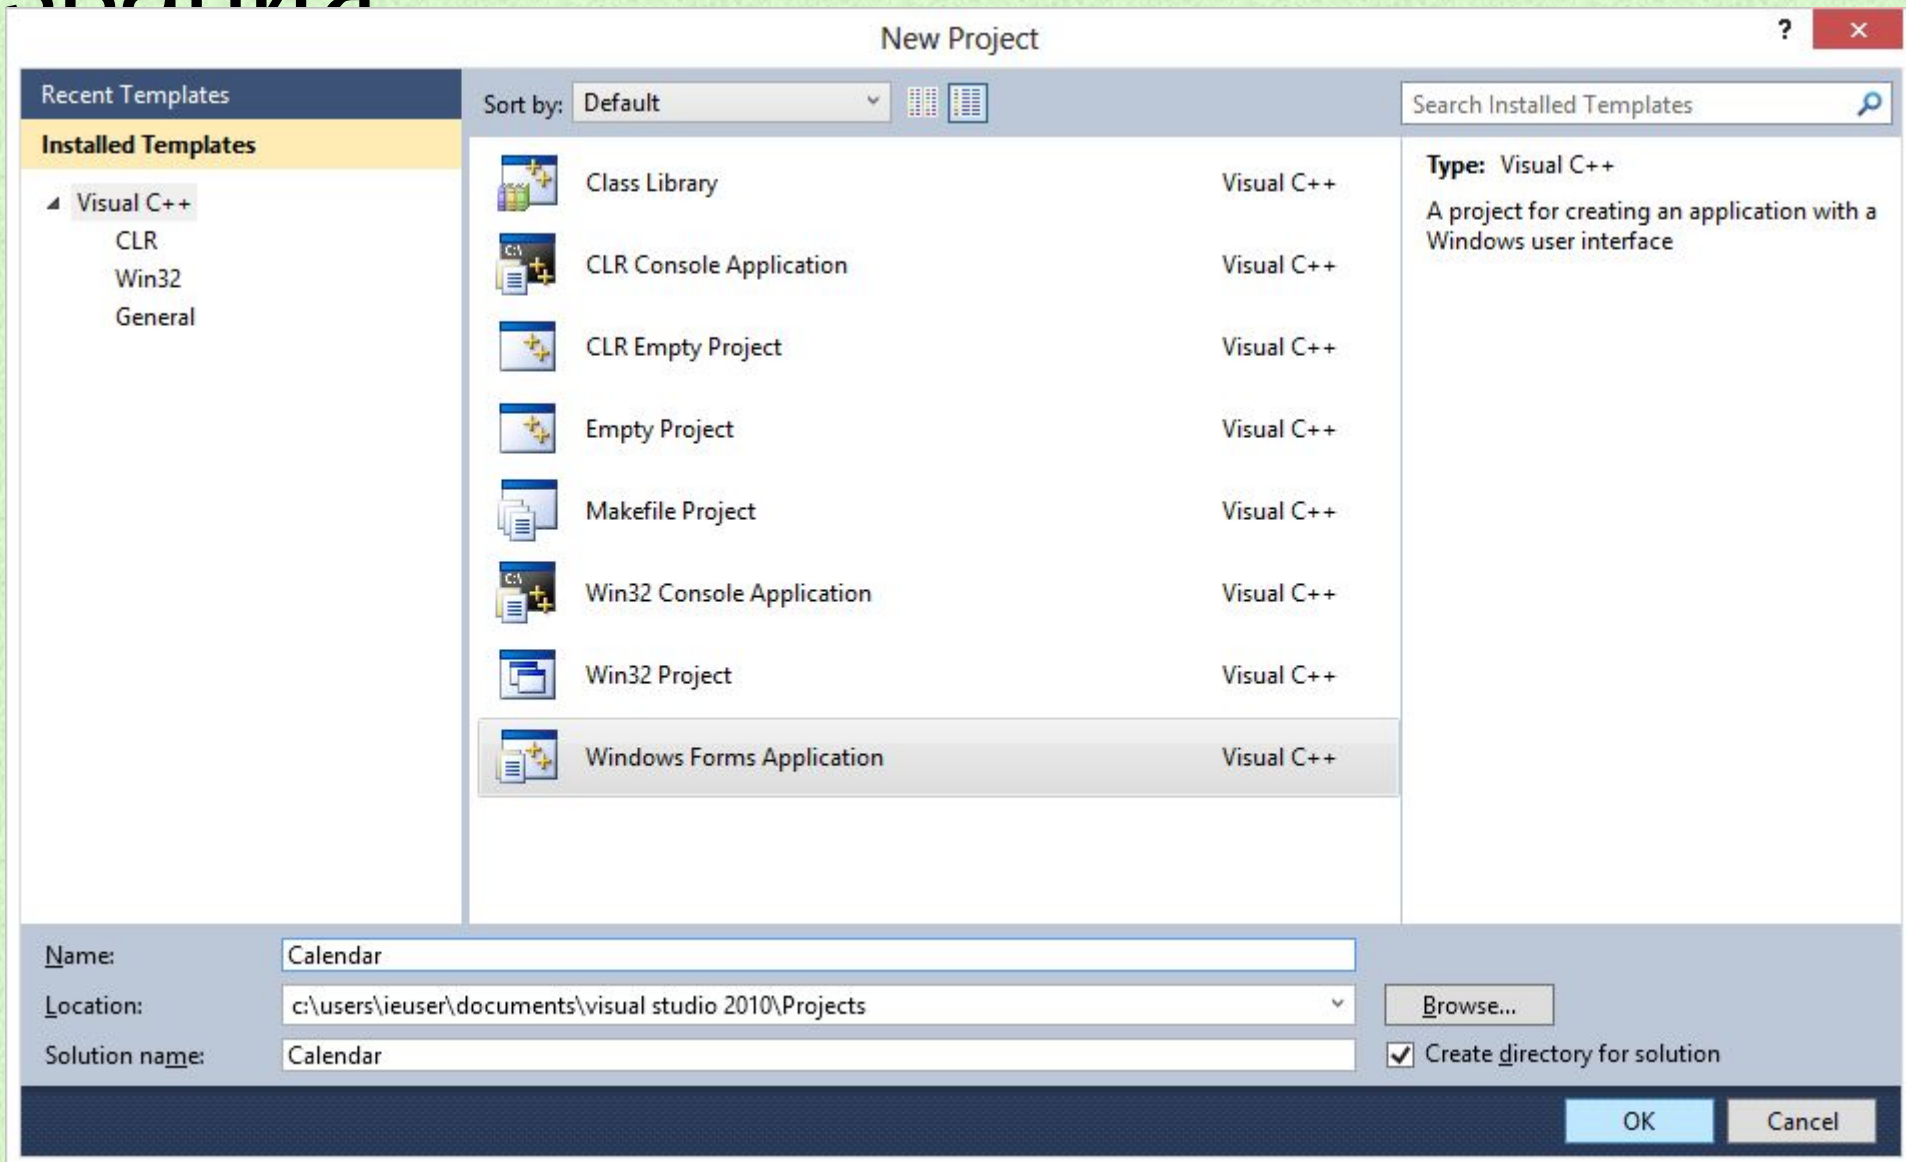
New Project

?

Recent Templates

Installed Templates

Visual C++

CLR

Win32

General

Sort by: Default

Search Installed Templates

| | |
|---|---|
| Class Library | Visual C++ |
| CLR Console Application | Visual C++ |
| CLR Empty Project | Visual C++ |
| Empty Project | Visual C++ |
| Makefile Project | Visual C++ |
| Win32 Console Application | Visual C++ |
| Win32 Project | Visual C++ |
| Windows Forms Application | Visual C++ |

Type: Visual C++

A project for creating an application with a Windows user interface

Name: Calendar

Location: c:\users\ieuser\documents\visual studio 2010\Projects

Browse...

Solution name: Calendar

Create directory for solution

OK

Cancel